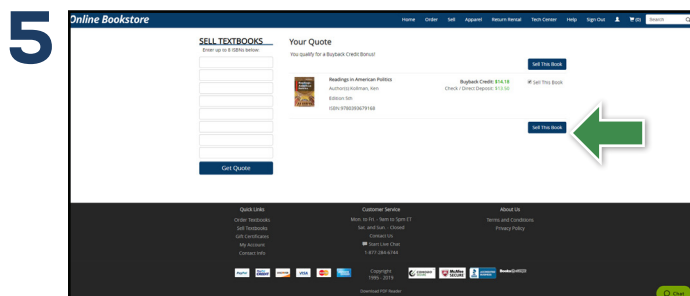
5

Online Bookstore

Home Order Sell Apparel Return Rental Tech Center Help Sign Out (0) Search

SELL TEXTBOOKS
Enter up to 8 ISBNs below

Get Quote

Your Quote
You qualify for a Buyback Credit Bonus!

Sell This Book

Readings in American Politics
Author(s) Kollman, Ken
Edition 5th
ISBN 9780393679168

Buyback Credit: $14.18
Check / Direct Deposit: $13.50

Sell This Book

Sell This Book

Quick Links
Order Textbooks
Sell Textbooks
Gift Certificates
My Account
Contact Info

Customer Service
Mon. to Fri. - 9am to 5pm ET
Sat. and Sun. - Closed
Contact Us
Start Live Chat
1-877-284-6744

About Us
Terms and Conditions
Privacy Policy

Copyright
1995 - 2019

Download PDF Reader

Chat